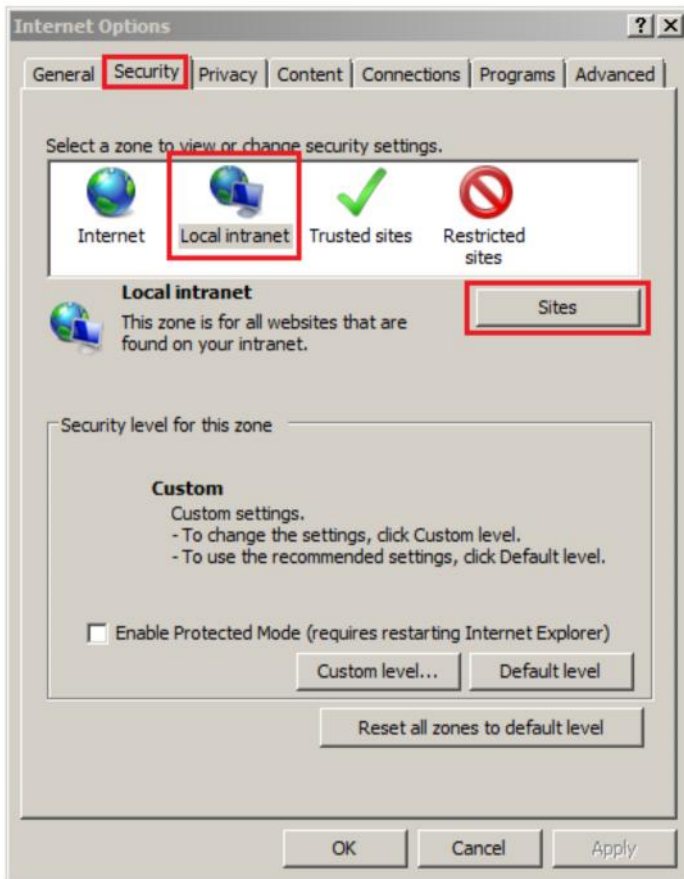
Internet Options

?

X

General

Security

Privacy

Content

Connections

Programs

Advanced

Select a zone to view or change security settings.

Internet

Local intranet

Trusted sites

Restricted sites

Local intranet

This zone is for all websites that are found on your intranet.

Sites

Security level for this zone

Custom

Custom settings.
- To change the settings, click Custom level.
- To use the recommended settings, click Default level.

Enable Protected Mode (requires restarting Internet Explorer)

Custom level...

Default level

Reset all zones to default level

OK

Cancel

Apply